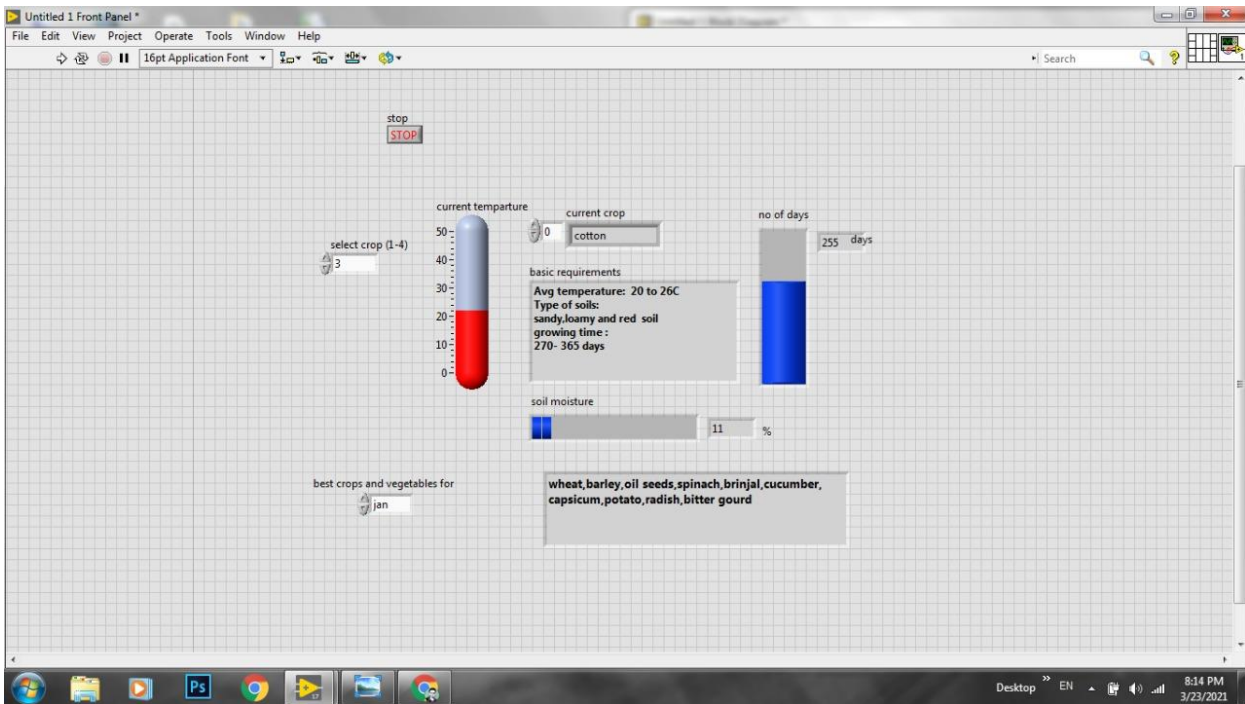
Untitled 1 Front Panel *

File Edit View Project Operate Tools Window Help

16pt Application Font

Search

stop
STOP

current temparture
50
40
30
20
10
0

select crop (1-4)
3

current crop
0
cotton

basic requirements
Avg temperature: 20 to 26C
Type of soils:
sandy,loamy and red soil
growing time :
270- 365 days

no of days
255 days

soil moisture
11 %

best crops and vegetables for
jan

wheat,barley,oil seeds,spinach,brinjal,cucumber, capsicum,potato,radish,bitter gourd

Ps

Desktop EN 8:14 PM 3/23/2021